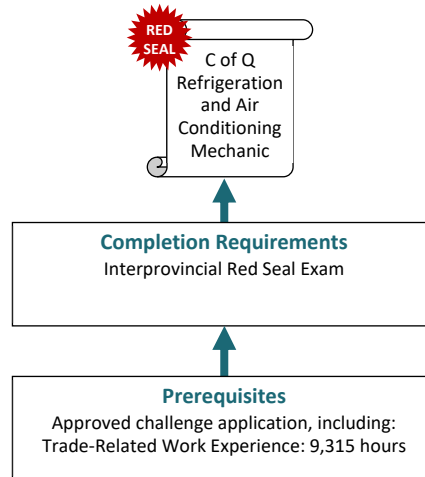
RED SEAL

C of Q Refrigeration and Air Conditioning Mechanic

Completion Requirements
Interprovincial Red Seal Exam

Prerequisites
Approved challenge application, including:
Trade-Related Work Experience: 9,315 hours